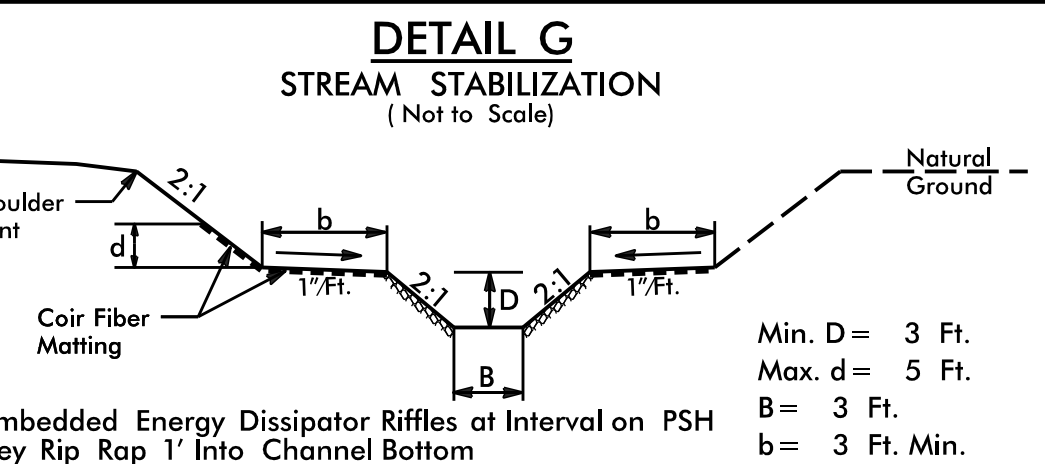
DETAIL G
STREAM STABILIZATION
( Not to Scale)

oulder
nt

2:1

d

b

1"/Ft.

Coir Fiber
Matting

2:1

D

B

2:1

b

1"/Ft.

Natural
Ground

Min. D = 3 Ft.
Max. d = 5 Ft.
B = 3 Ft.
b = 3 Ft. Min.

mbedded Energy Dissipator Riffles at Interval on PSH
ey Rip Rap 1' Into Channel Bottom